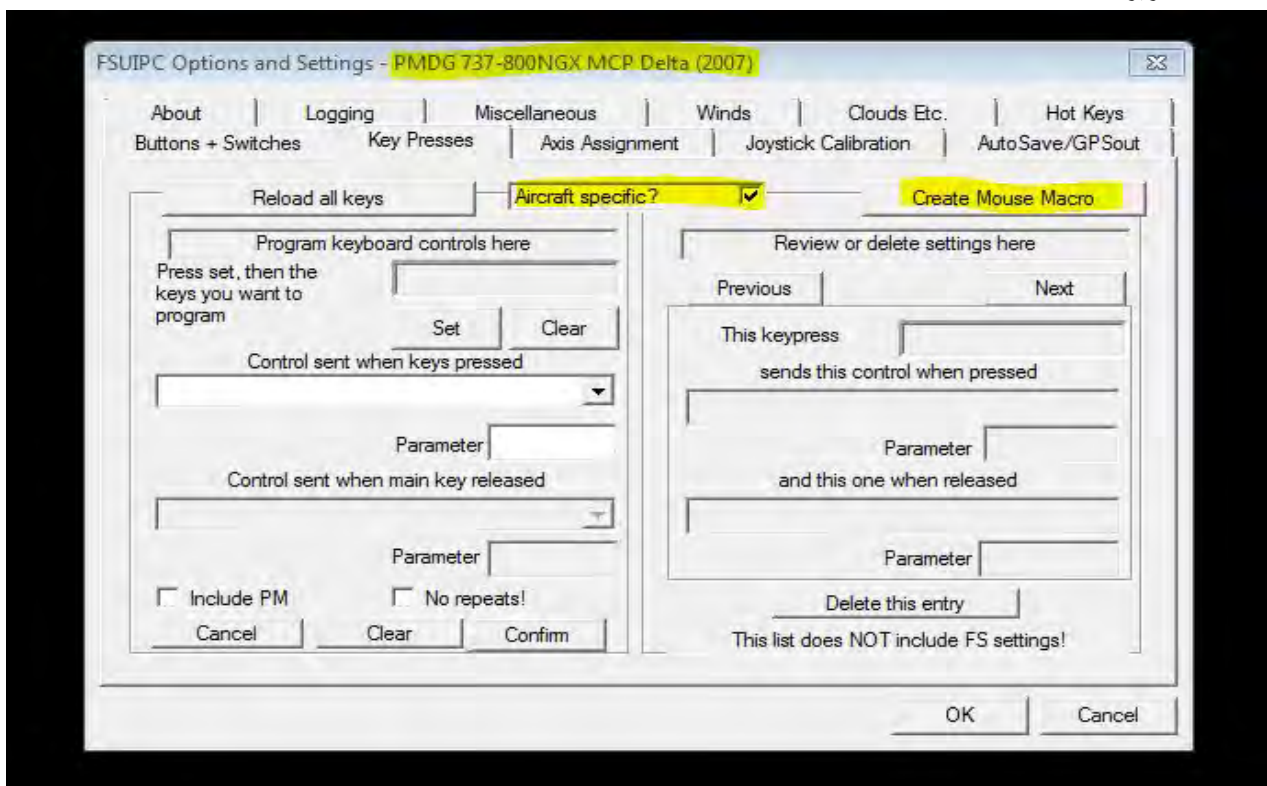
FSUIPC Options and Settings - PMDG 737-800NGX MCP Delta (2007)

About | Logging | Miscellaneous | Winds | Clouds Etc. | Hot Keys
Buttons + Switches | Key Presses | Axis Assignment | Joystick Calibration | AutoSave/GPSout

Reload all keys

Aircraft specific?

Create Mouse Macro

Program keyboard controls here

Press set, then the keys you want to program

Set

Clear

Control sent when keys pressed

Parameter

Control sent when main key released

Parameter

Include PM

No repeats!

Cancel

Clear

Confirm

Review or delete settings here

Previous

Next

This keypress

sends this control when pressed

Parameter

and this one when released

Parameter

Delete this entry

This list does NOT include FS settings!

OK

Cancel